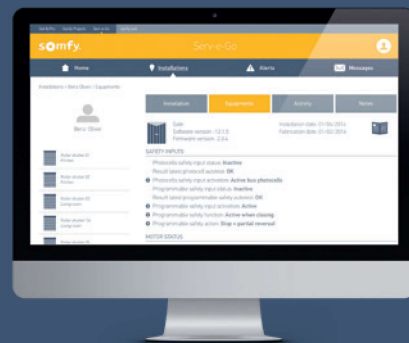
somfy. Serv-e-Go

Home
Installations
Alerts
Messages

Installation
Equipments
Activity
Notes

Gate
Software version : 1.2.1.3
Firmware version : 2.3.4

Installation date : 01/06/2014
Fabrication date : 01/02/2014

SAFETY INPUTS

Photocells safety input status: Inactive
Result latest photocell autotest: OK
Photocells safety input activation: Active bus photocells
Programmable safety input status: Inactive
Result latest programmable safety autotest: OK
Programmable safety input activation: Active
Programmable safety function: Active when closing
Programmable safety action: Stop + partial reversal

MOTOR STATUS

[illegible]